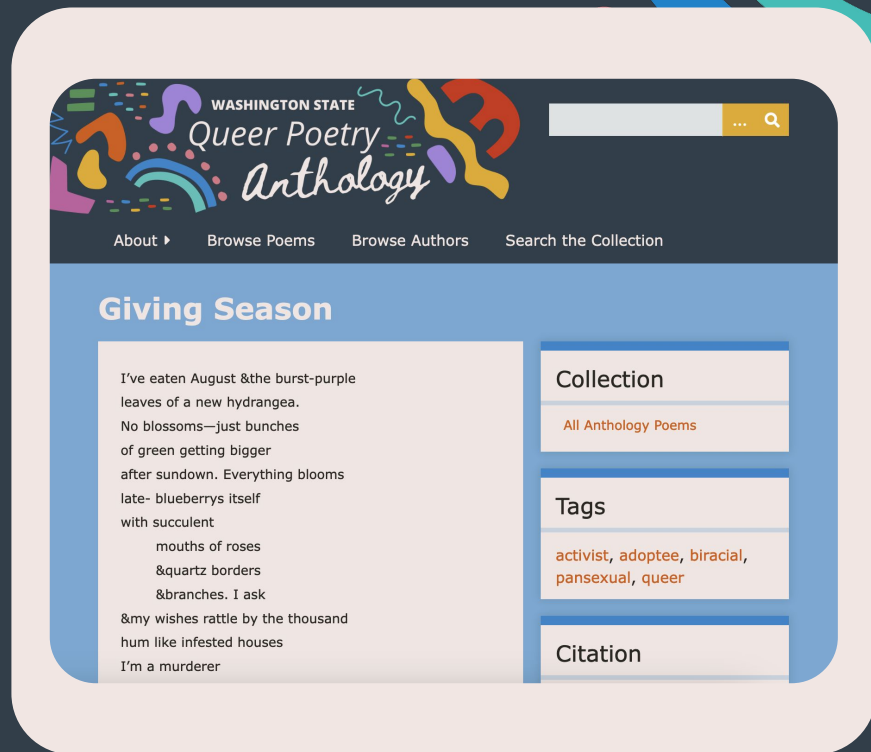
WASHINGTON STATE
Queer Poetry
Anthology

...

About
Browse Poems
Browse Authors
Search the Collection

Giving Season

I've eaten August &the burst-purple
leaves of a new hydrangea.
No blossoms—just bunches
of green getting bigger
after sundown. Everything blooms
late- blueberrys itself
with succulent
mouths of roses
&quartz borders
&branches. I ask
&my wishes rattle by the thousand
hum like infested houses
I'm a murderer

Collection

All Anthology Poems

Tags

activist, adoptee, biracial, pansexual, queer

Citation